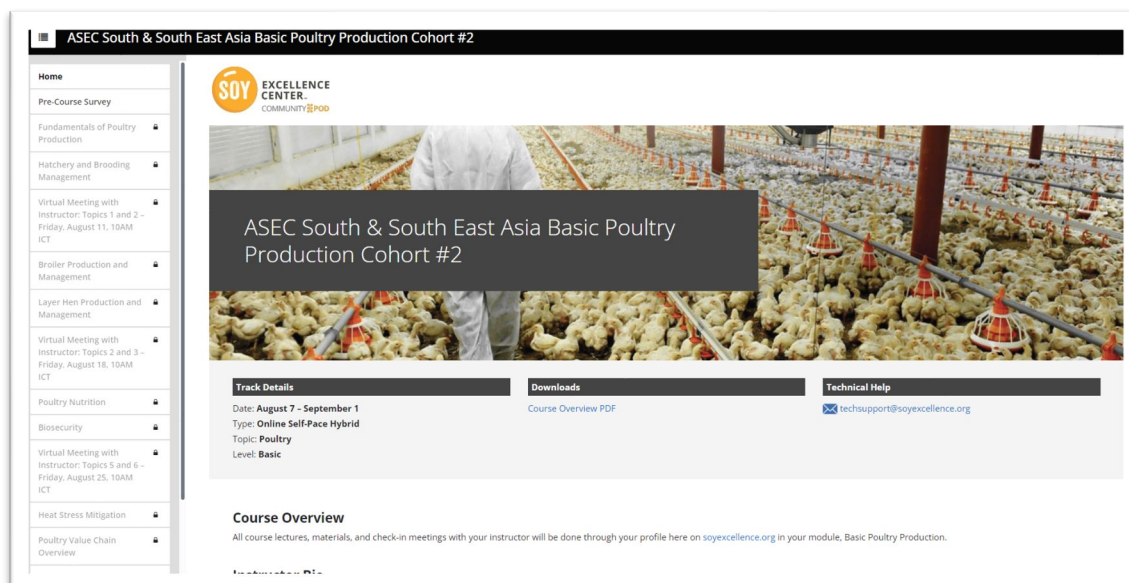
ASEC South & South East Asia Basic Poultry Production Cohort #2

Home

Pre-Course Survey

Fundamentals of Poultry Production

Hatchery and Brooding Management

Virtual Meeting with Instructor: Topics 1 and 2 – Friday, August 11, 10AM ICT

Broiler Production and Management

Layer Hen Production and Management

Virtual Meeting with Instructor: Topics 2 and 3 – Friday, August 18, 10AM ICT

Poultry Nutrition

Biosecurity

Virtual Meeting with Instructor: Topics 5 and 6 – Friday, August 25, 10AM ICT

Heat Stress Mitigation

Poultry Value Chain Overview

SOY EXCELLENCE CENTER. COMMUNITY POD

ASEC South & South East Asia Basic Poultry Production Cohort #2

Track Details

Date: **August 7 – September 1**
Type: **Online Self-Pace Hybrid**
Topic: **Poultry**
Level: **Basic**

Downloads

Course Overview PDF

Technical Help

techsupport@soyexcellence.org

Course Overview

All course lectures, materials, and check-in meetings with your instructor will be done through your profile here on soyexcellence.org in your module, Basic Poultry Production.

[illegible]